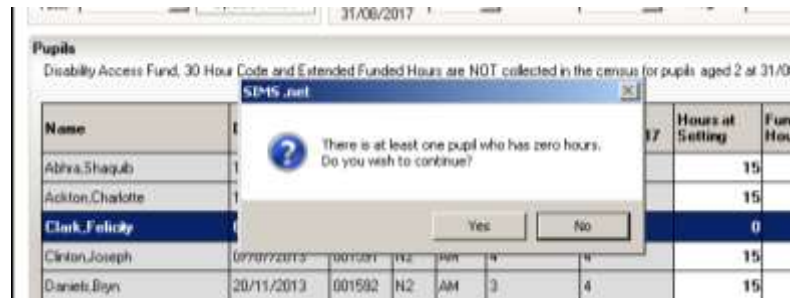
31/08/2017

Pupils

Disability Access Fund, 30 Hour Code and Extended Funded Hours are NOT collected in the census for pupils aged 2 at 31/0

SIMS .net

There is at least one pupil who has zero hours. Do you wish to continue?

Yes
No

| Name | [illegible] | | | | | 17 | Hours at Setting | Fun Hou |
|---|---|---|---|---|---|---|---|---|
| Abhra,Shaquib | 1 | | | | | | 15 | |
| Ackton,Charlotte | 1 | | | | | | 15 | |
| Clark,Felicity | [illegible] | | | | | | 0 | |
| Clinton,Joseph | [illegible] | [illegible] | N2 | AM | 4 | 4 | 15 | |
| Daniels,Bryn | 20/11/2013 | 001592 | N2 | AM | 3 | 4 | 15 | |